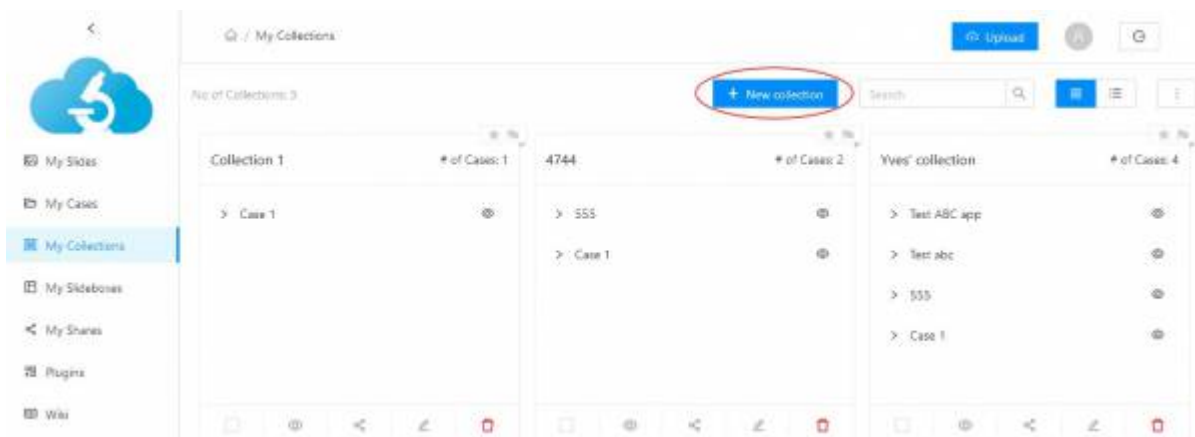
My Slides
My Cases
My Collections
My Slideboxes
My Shares
Plugins
Wiki

/ My Collections

Upload

A

No of Collections: 3

+ New collection

Search

Collection 1

# of Cases: 1

> Case 1

4744

# of Cases: 2

> 555

> Case 1

Yves' collection

# of Cases: 4

> Test ABC app

> Test abc

> 555

> Case 1